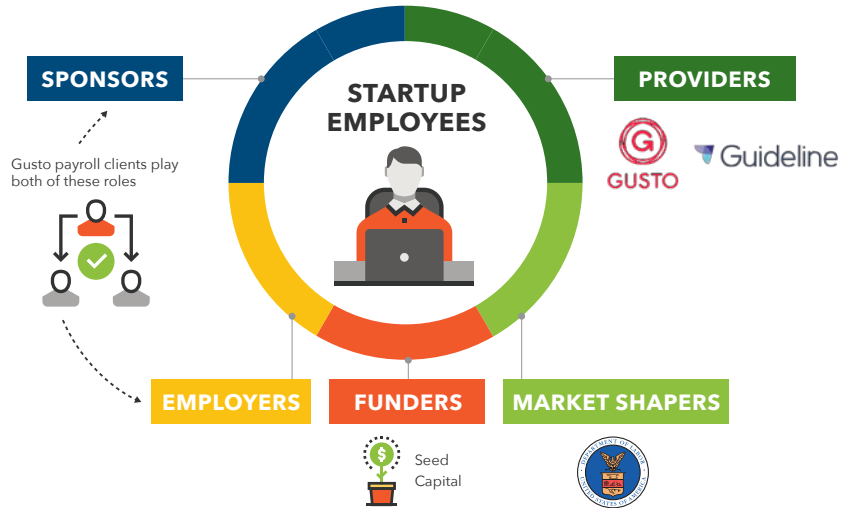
SPONSORS

Gusto payroll clients play both of these roles

STARTUP EMPLOYEES

PROVIDERS

GUSTO

Guideline

EMPLOYERS

FUNDERS

Seed Capital

MARKET SHAPERS

DEPARTMENT OF LABOR
UNITED STATES OF AMERICA